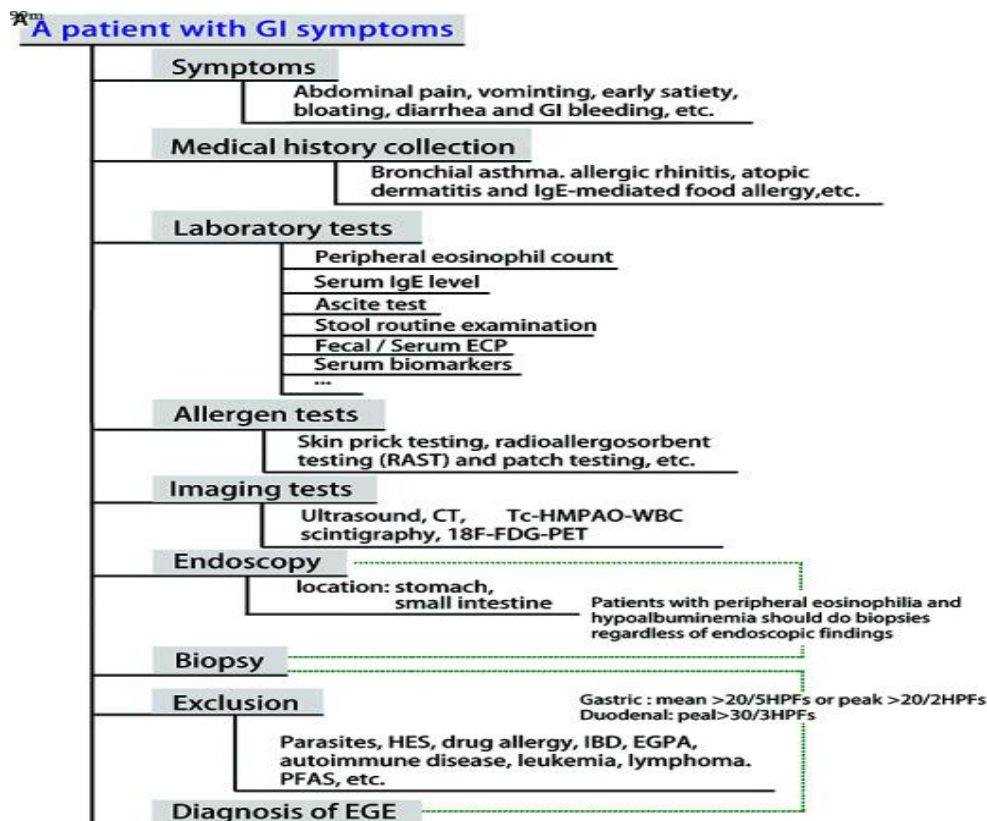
A
99m
A patient with GI symptoms

Symptoms
Abdominal pain, vominting, early satiety, bloating, diarrhea and GI bleeding, etc.

Medical history collection
Bronchial asthma. allergic rhinitis, atopic dermatitis and IgE-mediated food allergy,etc.

Laboratory tests
Peripheral eosinophil count
Serum IgE level
Ascite test
Stool routine examination
Fecal / Serum ECP
Serum biomarkers
...

Allergen tests
Skin prick testing, radioallergosorbent testing (RAST) and patch testing, etc.

Imaging tests
Ultrasound, CT, Tc-HMPAO-WBC scintigraphy, 18F-FDG-PET

Endoscopy
location: stomach, small intestine
Patients with peripheral eosinophilia and hypoalbuminemia should do biopsies regardless of endoscopic findings

Biopsy

Exclusion
Gastric : mean >20/5HPFs or peak >20/2HPFs
Duodenal: peal>30/3HPFs
Parasites, HES, drug allergy, IBD, EGPA, autoimmune disease, leukemia, lymphoma. PFAS, etc.

Diagnosis of EGE